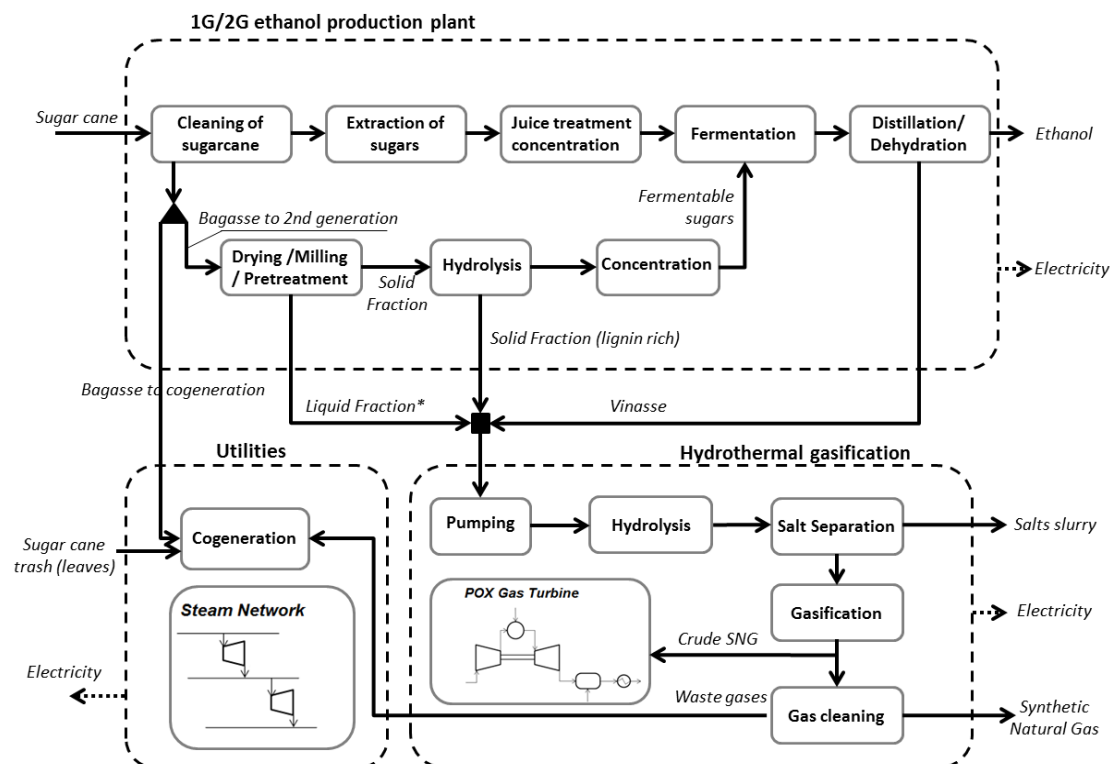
1G/2G ethanol production plant

Sugar cane

Cleaning of sugarcane

Extraction of sugars

Juice treatment concentration

Fermentation

Distillation/ Dehydration

Ethanol

Bagasse to 2nd generation

Fermentable sugars

Drying /Milling / Pretreatment

Solid Fraction

Hydrolysis

Concentration

Electricity

Solid Fraction (lignin rich)

Bagasse to cogeneration

Liquid Fraction*

Vinasse

Utilities

Hydrothermal gasification

Sugar cane trash (leaves)

Cogeneration

Pumping

Hydrolysis

Salt Separation

Salts slurry

Steam Network

POX Gas Turbine

Gasification

Electricity

Crude SNG

Electricity

Waste gases

Gas cleaning

Synthetic Natural Gas